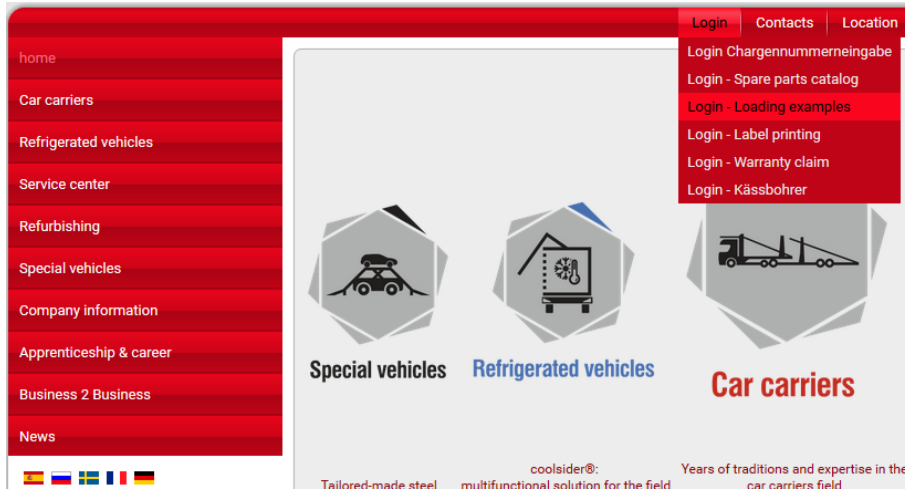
Login Contacts Location

Login Chargennummerneingabe
Login - Spare parts catalog
Login - Loading examples
Login - Label printing
Login - Warranty claim
Login - Kässbohrer

home
Car carriers
Refrigerated vehicles
Service center
Refurbishing
Special vehicles
Company information
Apprenticeship & career
Business 2 Business
News

Special vehicles

Refrigerated vehicles

Car carriers

Tailored-made steel

coolsider®: multifunctional solution for the field

Years of traditions and expertise in the car carriers field